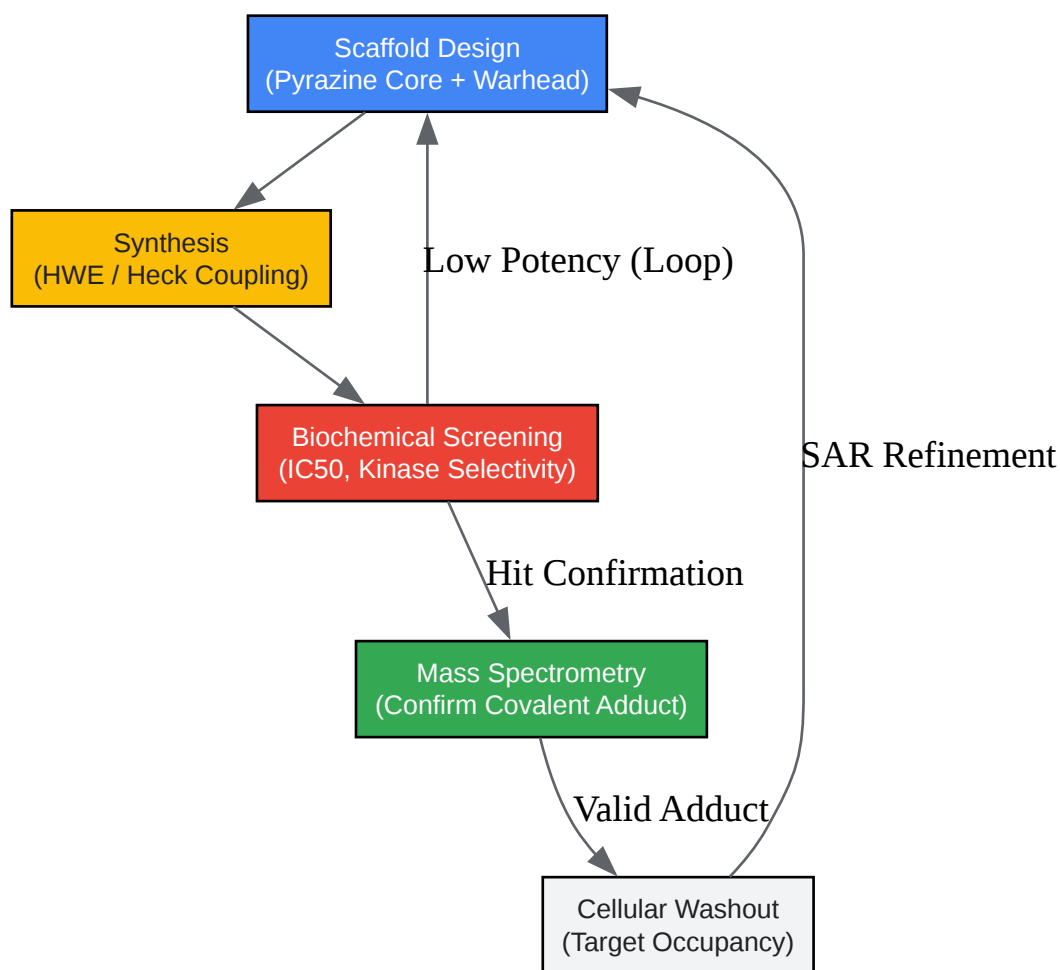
Scaffold Design
(Pyrazine Core + Warhead)

Synthesis
(HWE / Heck Coupling)

Low Potency (Loop)

Biochemical Screening
(IC50, Kinase Selectivity)

SAR Refinement

Hit Confirmation

Mass Spectrometry
(Confirm Covalent Adduct)

Valid Adduct

Cellular Washout
(Target Occupancy)